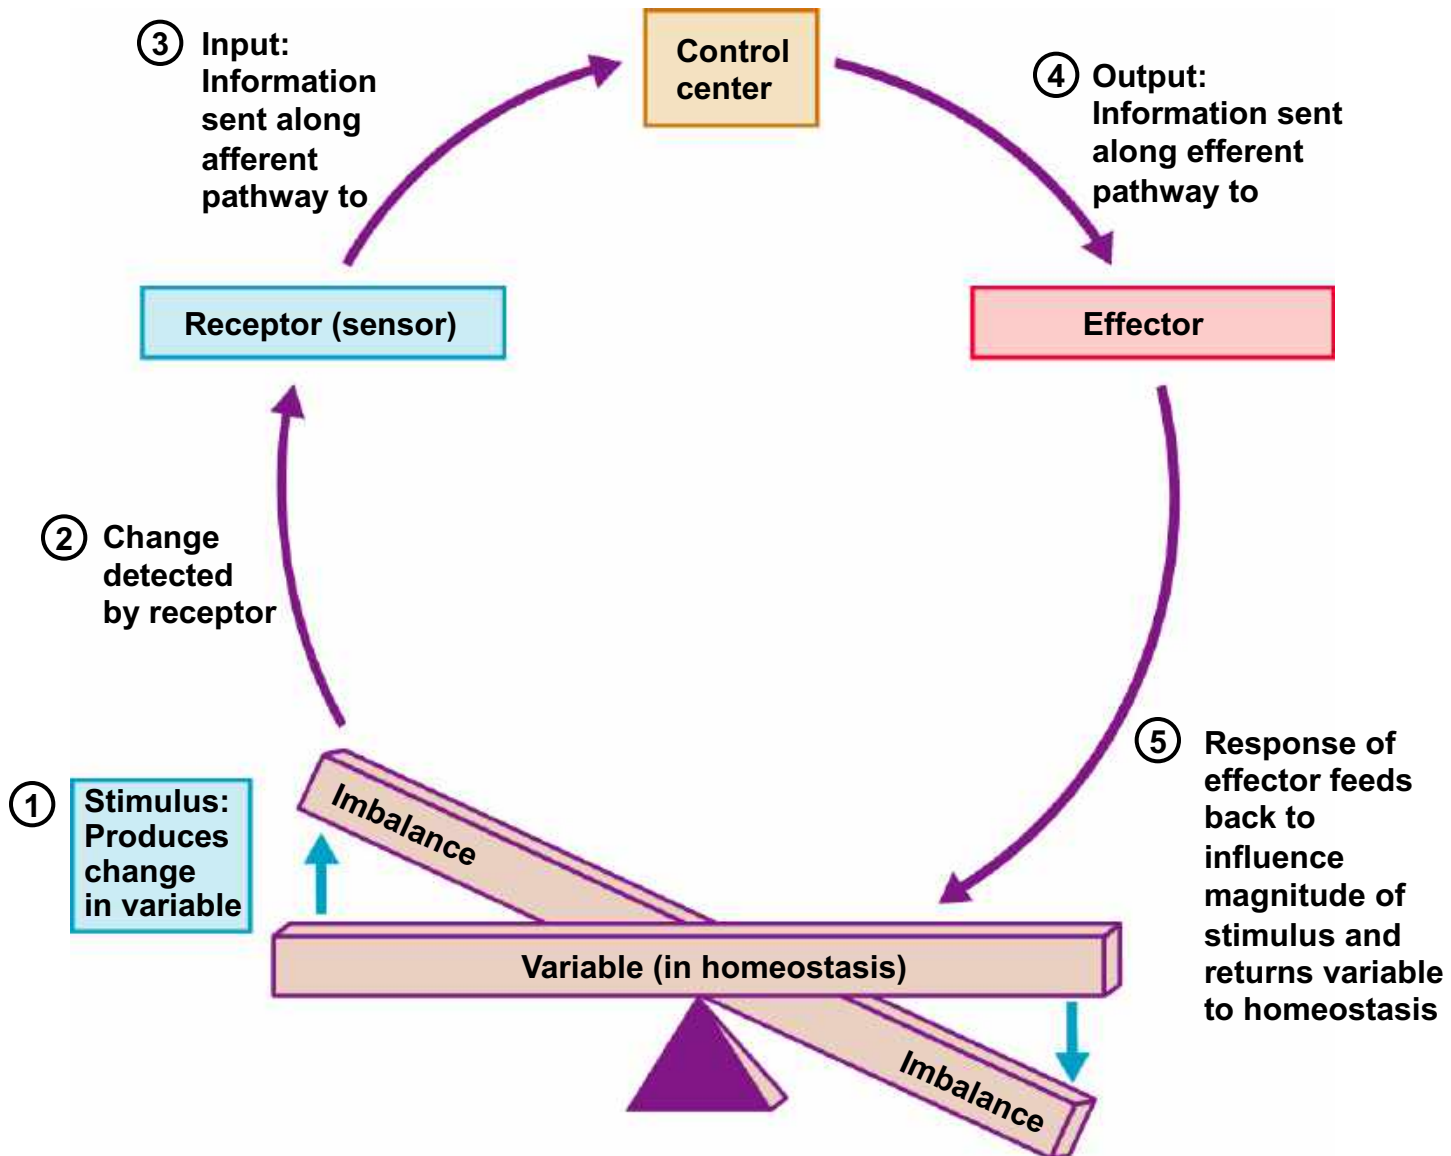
3 Input: Information sent along afferent pathway to

Control center

4 Output: Information sent along efferent pathway to

Receptor (sensor)

Effector

2 Change detected by receptor

5 Response of effector feeds back to influence magnitude of stimulus and returns variable to homeostasis

1 Stimulus: Produces change in variable

Imbalance

Variable (in homeostasis)

Imbalance